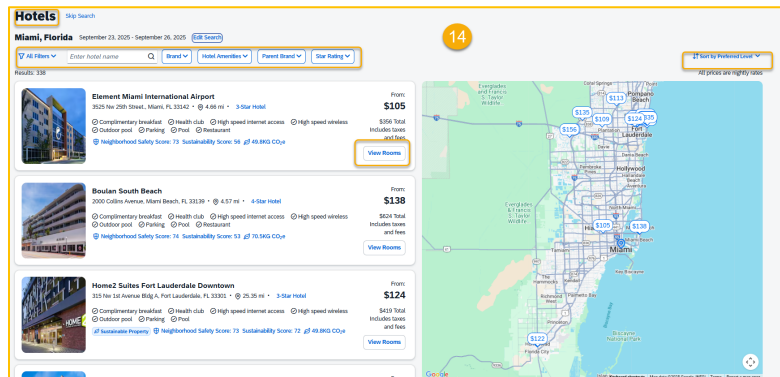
Hotels Skip Search

Miami, Florida September 23, 2025 - September 26, 2025 Edit Search

14

All Filters Enter hotel name Brand Hotel Amenities Parent Brand Star Rating

Sort by Preferred Level

Results: 338

All prices are nightly rates

Element Miami International Airport
3525 Nw 25th Street., Miami, FL 33142 • 4.66 mi • 3-Star Hotel
Complimentary breakfast Health club High speed internet access High speed wireless Outdoor pool Parking Pool Restaurant
Neighborhood Safety Score: 73 Sustainability Score: 56 49.8KG $CO_2e$

From:
$105
$356 Total Includes taxes and fees
View Rooms

Boulan South Beach
2000 Collins Avenue, Miami Beach, FL 33139 • 4.57 mi • 4-Star Hotel
Complimentary breakfast Health club High speed internet access High speed wireless Outdoor pool Parking Pool Restaurant
Neighborhood Safety Score: 74 Sustainability Score: 53 70.5KG $CO_2e$

From:
$138
$624 Total Includes taxes and fees
View Rooms

Home2 Suites Fort Lauderdale Downtown
315 Nw 1st Avenue Bldg A, Fort Lauderdale, FL 33301 • 25.35 mi • 3-Star Hotel
Complimentary breakfast Health club High speed internet access High speed wireless Outdoor pool Parking Pool
Sustainable Property Neighborhood Safety Score: 73 Sustainability Score: 72 49.8KG $CO_2e$

From:
$124
$419 Total Includes taxes and fees
View Rooms

HOME

Everglades and Francis S. Taylor Wildlife
Coral Springs
Pompano Beach
$113
$135
$109
$124
$35
$156
Fort Lauderdale
Dania Beach
Hollywood
Pembroke Pines
Hallandale Beach
Aventura
Everglades and Francis S. Taylor Wildlife
$105
$138
Miami
Kendall
Richmond West
Palmetto Bay
$122
Florida City
Biscayne National Park
Google
Keyboard shortcuts Map data ©2025 Google, INEGI Terms Report a map error